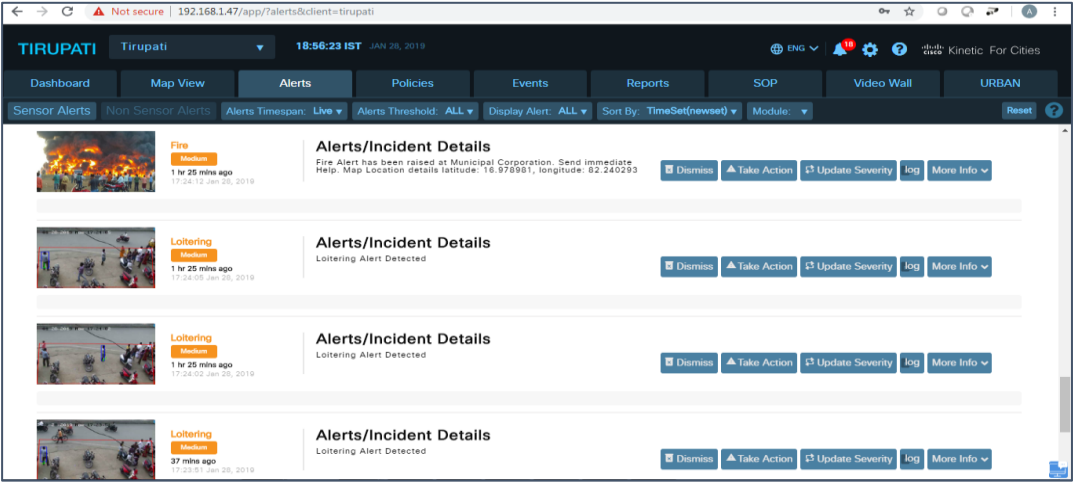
Not secure | 192.168.1.47/app/?alerts&client=tirupati

A

TIRUPATI Tirupati 18:56:23 IST JAN 28, 2019 ENG 18 cisco Kinetic For Cities

Dashboard | Map View | Alerts | Policies | Events | Reports | SOP | Video Wall | URBAN

Sensor Alerts | Non Sensor Alerts | Alerts Timespan: Live | Alerts Threshold: ALL | Display Alert: ALL | Sort By: TimeSet(newset) | Module: | Reset

Fire
Medium
1 hr 25 mins ago
17:24:12 Jan 28, 2019
Alerts/Incident Details
Fire Alert has been raised at Municipal Corporation. Send immediate Help. Map Location details latitude: 16.978981, longitude: 82.240293
Dismiss | Take Action | Update Severity | log | More Info

Loitering
Medium
1 hr 25 mins ago
17:24:05 Jan 28, 2019
Alerts/Incident Details
Loitering Alert Detected
Dismiss | Take Action | Update Severity | log | More Info

Loitering
Medium
1 hr 25 mins ago
17:24:02 Jan 28, 2019
Alerts/Incident Details
Loitering Alert Detected
Dismiss | Take Action | Update Severity | log | More Info

Loitering
Medium
37 mins ago
17:23:51 Jan 28, 2019
Alerts/Incident Details
Loitering Alert Detected
Dismiss | Take Action | Update Severity | log | More Info